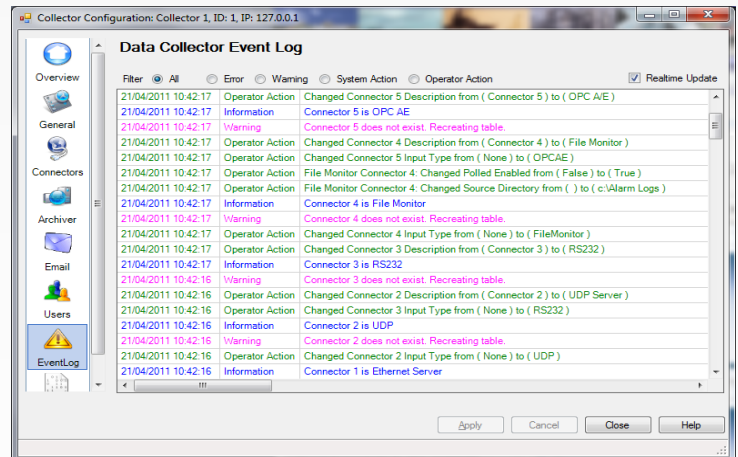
Collector Configuration: Collector 1, ID: 1, IP: 127.0.0.1

Overview
General
Connectors
Archiver
Email
Users
EventLog

Data Collector Event Log

Filter All Error Warning System Action Operator Action Realtime Update

| | | |
|---|---|---|
| 21/04/2011 10:42:17 | Operator Action | Changed Connector 5 Description from ( Connector 5 ) to ( OPC A/E ) |
| 21/04/2011 10:42:17 | Information | Connector 5 is OPC AE |
| 21/04/2011 10:42:17 | Warning | Connector 5 does not exist. Recreating table. |
| 21/04/2011 10:42:17 | Operator Action | Changed Connector 4 Description from ( Connector 4 ) to ( File Monitor ) |
| 21/04/2011 10:42:17 | Operator Action | Changed Connector 5 Input Type from ( None ) to ( OPCAE ) |
| 21/04/2011 10:42:17 | Operator Action | File Monitor Connector 4: Changed Polled Enabled from ( False ) to ( True ) |
| 21/04/2011 10:42:17 | Operator Action | File Monitor Connector 4: Changed Source Directory from ( ) to ( c:\Alarm Logs ) |
| 21/04/2011 10:42:17 | Information | Connector 4 is File Monitor |
| 21/04/2011 10:42:17 | Warning | Connector 4 does not exist. Recreating table. |
| 21/04/2011 10:42:17 | Operator Action | Changed Connector 4 Input Type from ( None ) to ( FileMonitor ) |
| 21/04/2011 10:42:17 | Operator Action | Changed Connector 3 Description from ( Connector 3 ) to ( RS232 ) |
| 21/04/2011 10:42:17 | Information | Connector 3 is RS232 |
| 21/04/2011 10:42:16 | Warning | Connector 3 does not exist. Recreating table. |
| 21/04/2011 10:42:16 | Operator Action | Changed Connector 2 Description from ( Connector 2 ) to ( UDP Server ) |
| 21/04/2011 10:42:16 | Operator Action | Changed Connector 3 Input Type from ( None ) to ( RS232 ) |
| 21/04/2011 10:42:16 | Information | Connector 2 is UDP |
| 21/04/2011 10:42:16 | Warning | Connector 2 does not exist. Recreating table. |
| 21/04/2011 10:42:16 | Operator Action | Changed Connector 2 Input Type from ( None ) to ( UDP ) |
| 21/04/2011 10:42:16 | Information | Connector 1 is Ethernet Server |

Apply Cancel Close Help